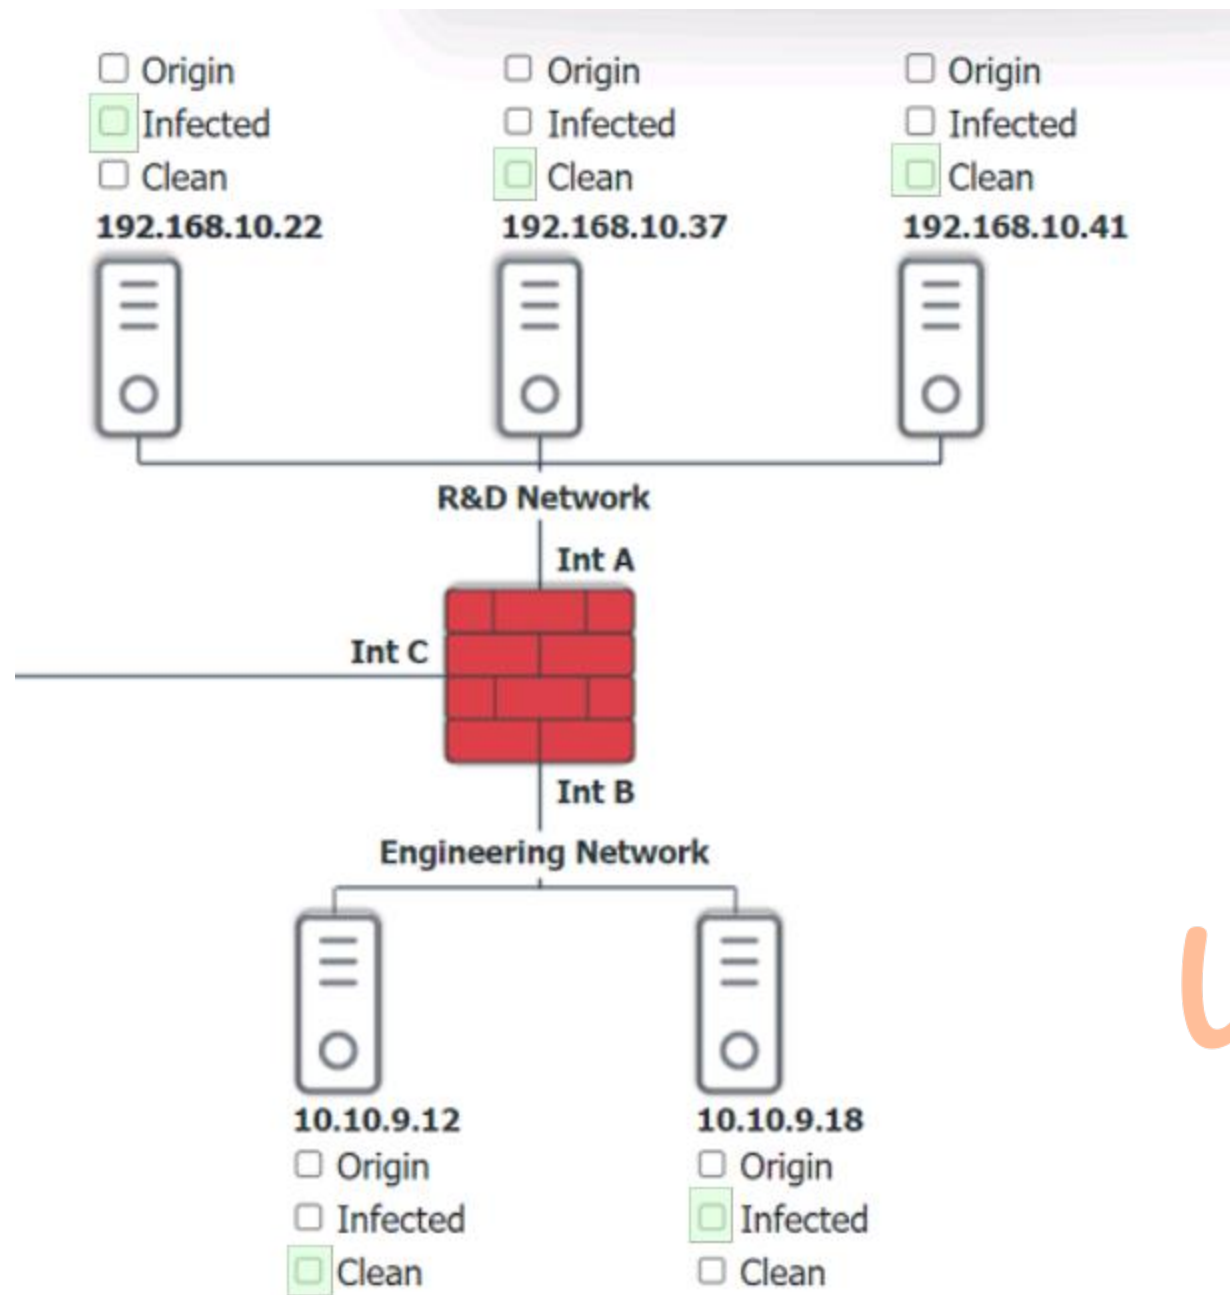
☐ Origin
☐ Infected
☐ Clean
192.168.10.22

☐ Origin
☐ Infected
☐ Clean
192.168.10.37

☐ Origin
☐ Infected
☐ Clean
192.168.10.41

R&D Network

Int A

Int C

Int B

Engineering Network

10.10.9.12
☐ Origin
☐ Infected
☐ Clean

10.10.9.18
☐ Origin
☐ Infected
☐ Clean